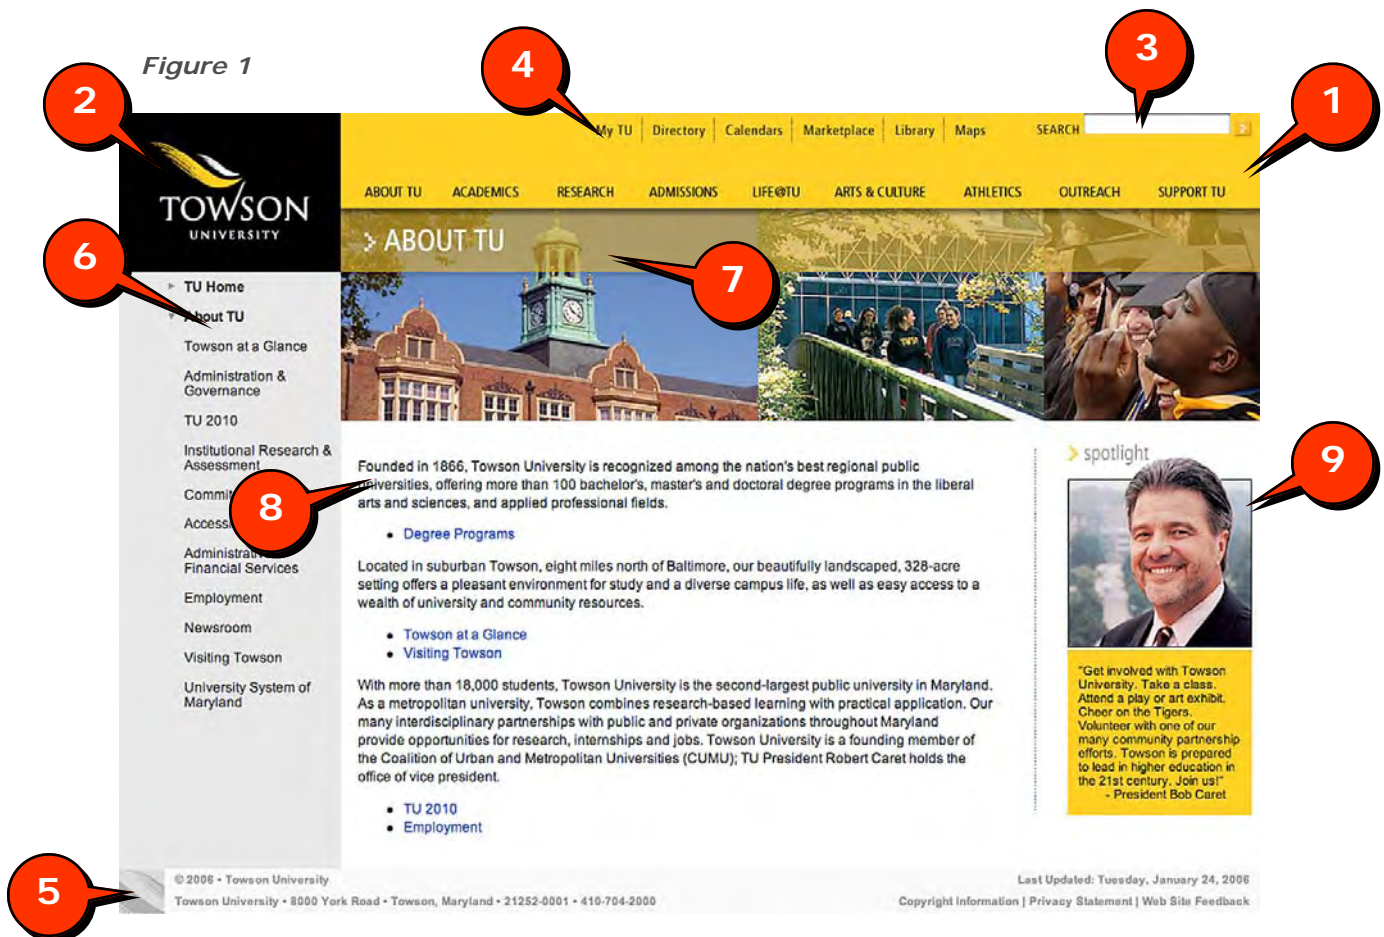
Figure 1

4

3

1

2

My TU | Directory | Calendars | Marketplace | Library | Maps

SEARCH

TOWSON
UNIVERSITY

ABOUT TU ACADEMICS RESEARCH ADMISSIONS LIFE@TU ARTS & CULTURE ATHLETICS OUTREACH SUPPORT TU

6

> ABOUT TU

7

TU Home
About TU
Towson at a Glance
Administration & Governance
TU 2010
Institutional Research & Assessment
Commi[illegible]
Access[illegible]
Administra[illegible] Financial Services
Employment
Newsroom
Visiting Towson
University System of Maryland

8

Founded in 1866, Towson University is recognized among the nation's best regional public universities, offering more than 100 bachelor's, master's and doctoral degree programs in the liberal arts and sciences, and applied professional fields.

• Degree Programs

Located in suburban Towson, eight miles north of Baltimore, our beautifully landscaped, 328-acre setting offers a pleasant environment for study and a diverse campus life, as well as easy access to a wealth of university and community resources.

• Towson at a Glance
• Visiting Towson

With more than 18,000 students, Towson University is the second-largest public university in Maryland. As a metropolitan university, Towson combines research-based learning with practical application. Our many interdisciplinary partnerships with public and private organizations throughout Maryland provide opportunities for research, internships and jobs. Towson University is a founding member of the Coalition of Urban and Metropolitan Universities (CUMU); TU President Robert Caret holds the office of vice president.

• TU 2010
• Employment

> spotlight

9

"Get involved with Towson University. Take a class. Attend a play or art exhibit. Cheer on the Tigers. Volunteer with one of our many community partnership efforts. Towson is prepared to lead in higher education in the 21st century. Join us!"
- President Bob Caret

5

© 2006 • Towson University
Towson University • 8000 York Road • Towson, Maryland • 21252-0001 • 410-704-2000

Last Updated: Tuesday, January 24, 2006
Copyright Information | Privacy Statement | Web Site Feedback